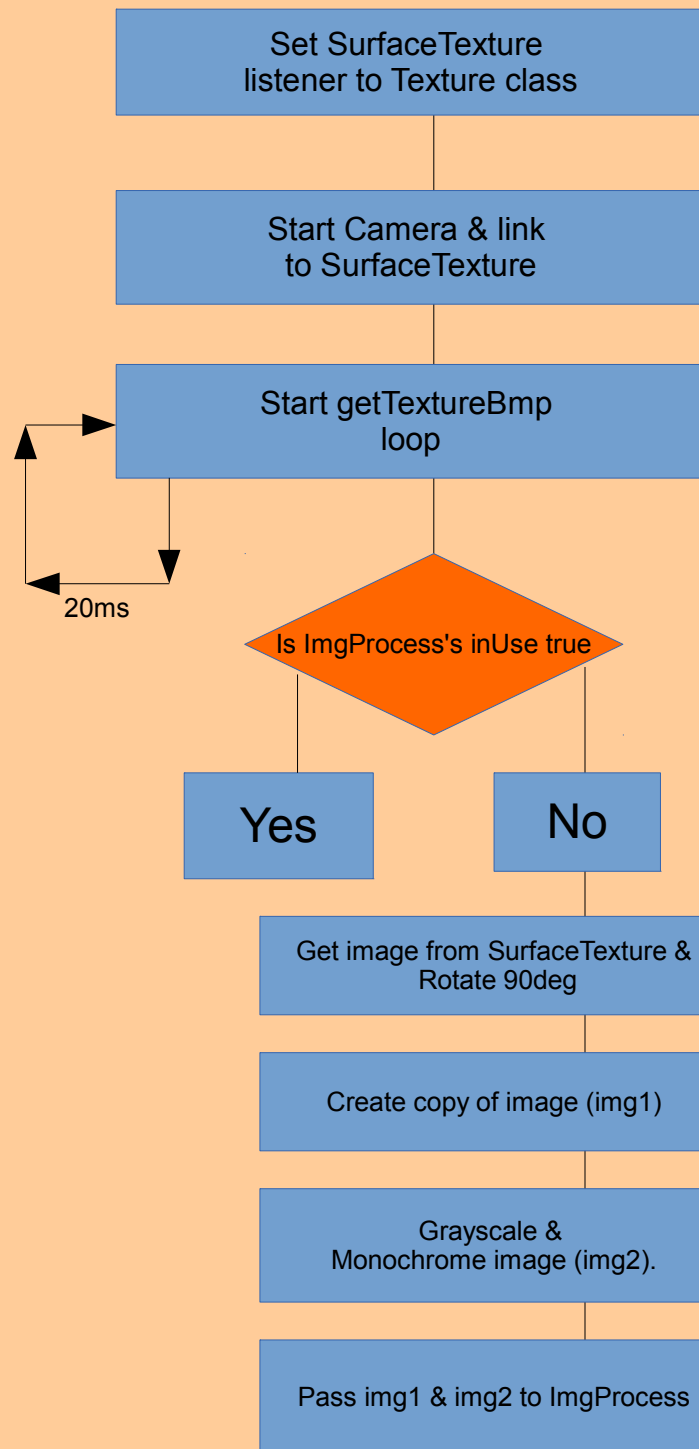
Set SurfaceTexture listener to Texture class

Start Camera & link to SurfaceTexture

Start getTextureBmp loop

20ms

Is ImgProcess's inUse true

Yes

No

Get image from SurfaceTexture & Rotate 90deg

Create copy of image (img1)

Grayscale & Monochrome image (img2).

Pass img1 & img2 to ImgProcess